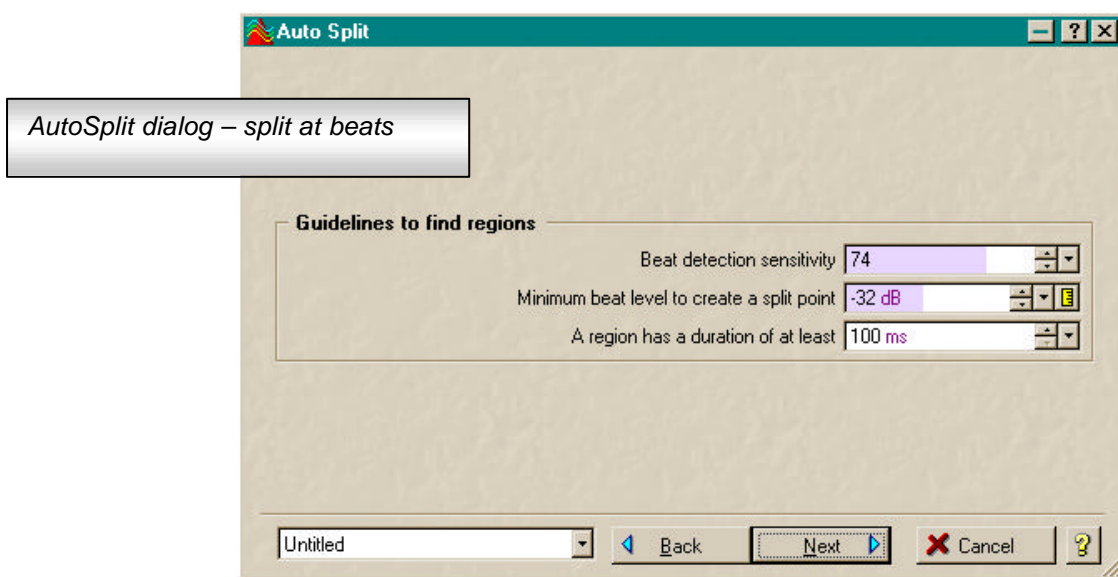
Auto Split

AutoSplit dialog – split at beats

Guidelines to find regions

Beat detection sensitivity 74

Minimum beat level to create a split point -32 dB

A region has a duration of at least 100 ms

Untitled

Back

Next

Cancel

?